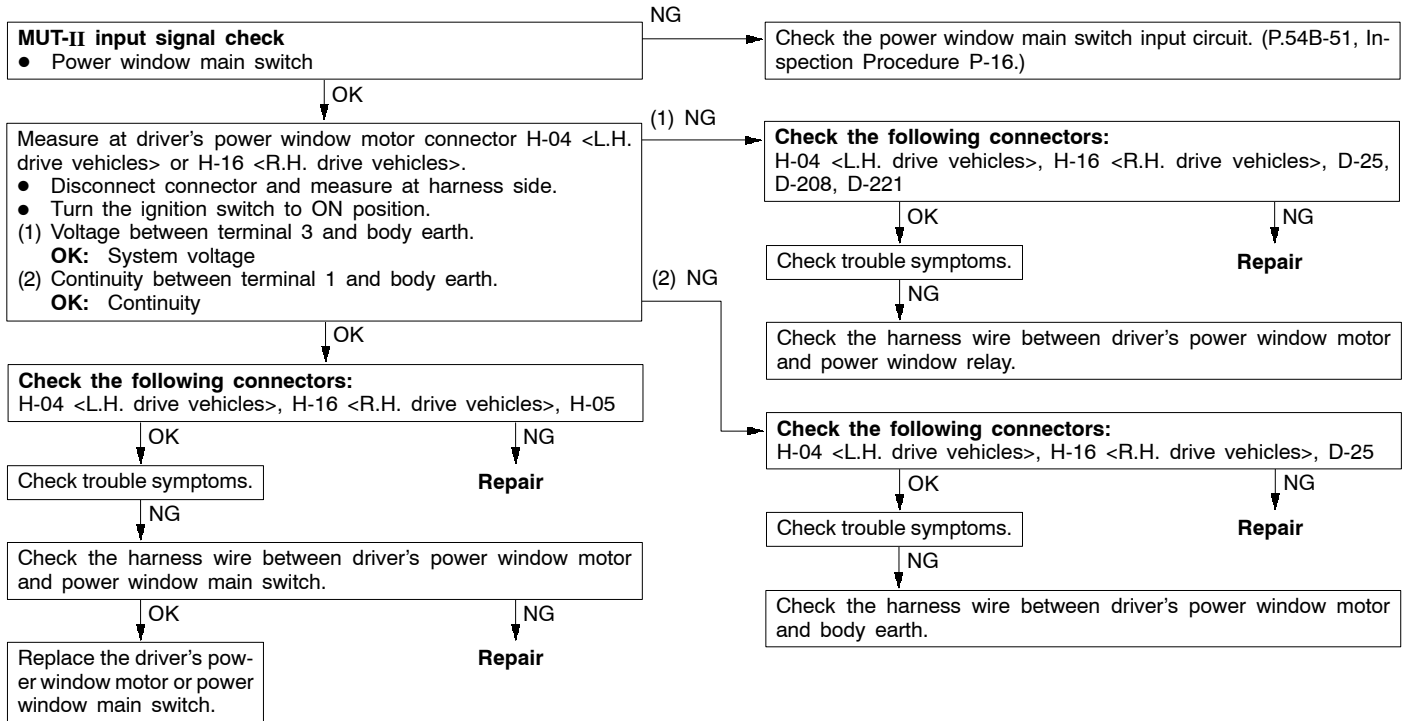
MUT-II input signal check
• Power window main switch

NG

Check the power window main switch input circuit. (P.54B-51, Inspection Procedure P-16.)

OK

Measure at driver's power window motor connector H-04 <L.H. drive vehicles> or H-16 <R.H. drive vehicles>.
• Disconnect connector and measure at harness side.
• Turn the ignition switch to ON position.
(1) Voltage between terminal 3 and body earth.
OK: System voltage
(2) Continuity between terminal 1 and body earth.
OK: Continuity

(1) NG

Check the following connectors:
H-04 <L.H. drive vehicles>, H-16 <R.H. drive vehicles>, D-25, D-208, D-221

OK

NG

Check trouble symptoms.

Repair

NG

Check the harness wire between driver's power window motor and power window relay.

(2) NG

Check the following connectors:
H-04 <L.H. drive vehicles>, H-16 <R.H. drive vehicles>, D-25

OK

NG

Check trouble symptoms.

Repair

NG

Check the harness wire between driver's power window motor and body earth.

OK

Check the following connectors:
H-04 <L.H. drive vehicles>, H-16 <R.H. drive vehicles>, H-05

OK

NG

Check trouble symptoms.

Repair

NG

Check the harness wire between driver's power window motor and power window main switch.

OK

NG

Replace the driver's power window motor or power window main switch.

Repair